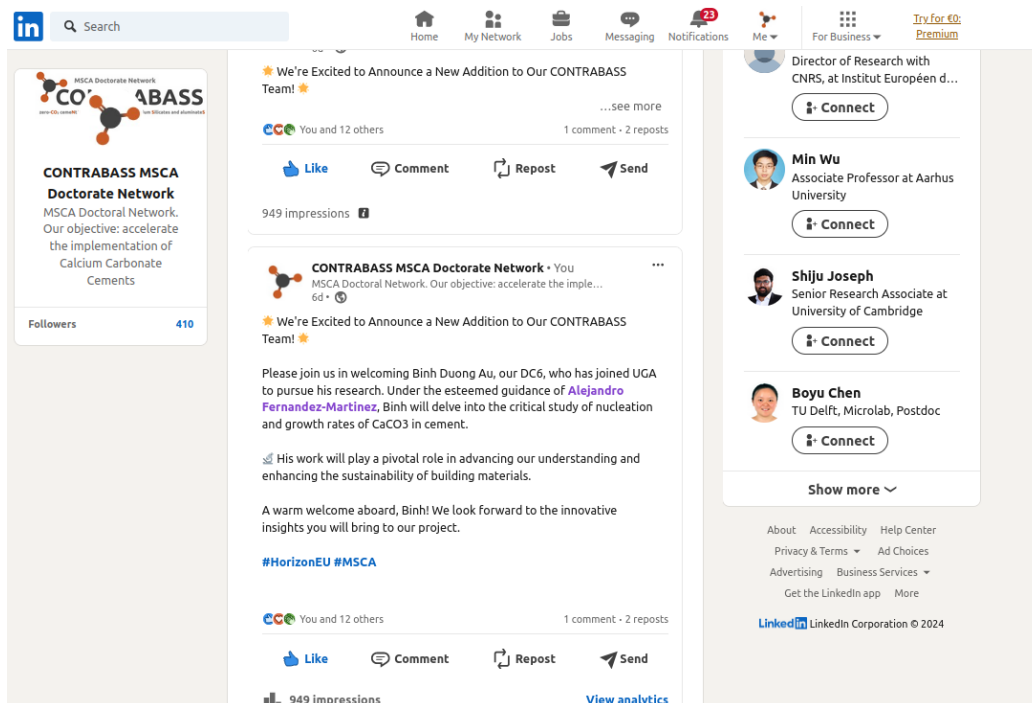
in Search

Home My Network Jobs Messaging 23 Notifications Me For Business Try for €0: Premium

MSCA Doctorate Network
CO ABASS

CONTRABASS MSCA Doctorate Network
MSCA Doctoral Network. Our objective: accelerate the implementation of Calcium Carbonate Cements

Followers 410

🌟 We're Excited to Announce a New Addition to Our CONTRABASS Team! 🌟
…see more

You and 12 others 1 comment • 2 reposts

Like Comment Repost Send

949 impressions

CONTRABASS MSCA Doctorate Network • You
MSCA Doctoral Network. Our objective: accelerate the imple…
6d •

🌟 We're Excited to Announce a New Addition to Our CONTRABASS Team! 🌟

Please join us in welcoming Binh Duong Au, our DC6, who has joined UGA to pursue his research. Under the esteemed guidance of Alejandro Fernandez-Martinez, Binh will delve into the critical study of nucleation and growth rates of CaCO3 in cement.

🔬 His work will play a pivotal role in advancing our understanding and enhancing the sustainability of building materials.

A warm welcome aboard, Binh! We look forward to the innovative insights you will bring to our project.

#HorizonEU #MSCA

You and 12 others 1 comment • 2 reposts

Like Comment Repost Send

949 impressions View analytics

Director of Research with CNRS, at Institut Européen d…
Connect

Min Wu
Associate Professor at Aarhus University
Connect

Shiju Joseph
Senior Research Associate at University of Cambridge
Connect

Boyu Chen
TU Delft, Microlab, Postdoc
Connect

Show more

About Accessibility Help Center
Privacy & Terms Ad Choices
Advertising Business Services
Get the LinkedIn app More

LinkedIn LinkedIn Corporation © 2024